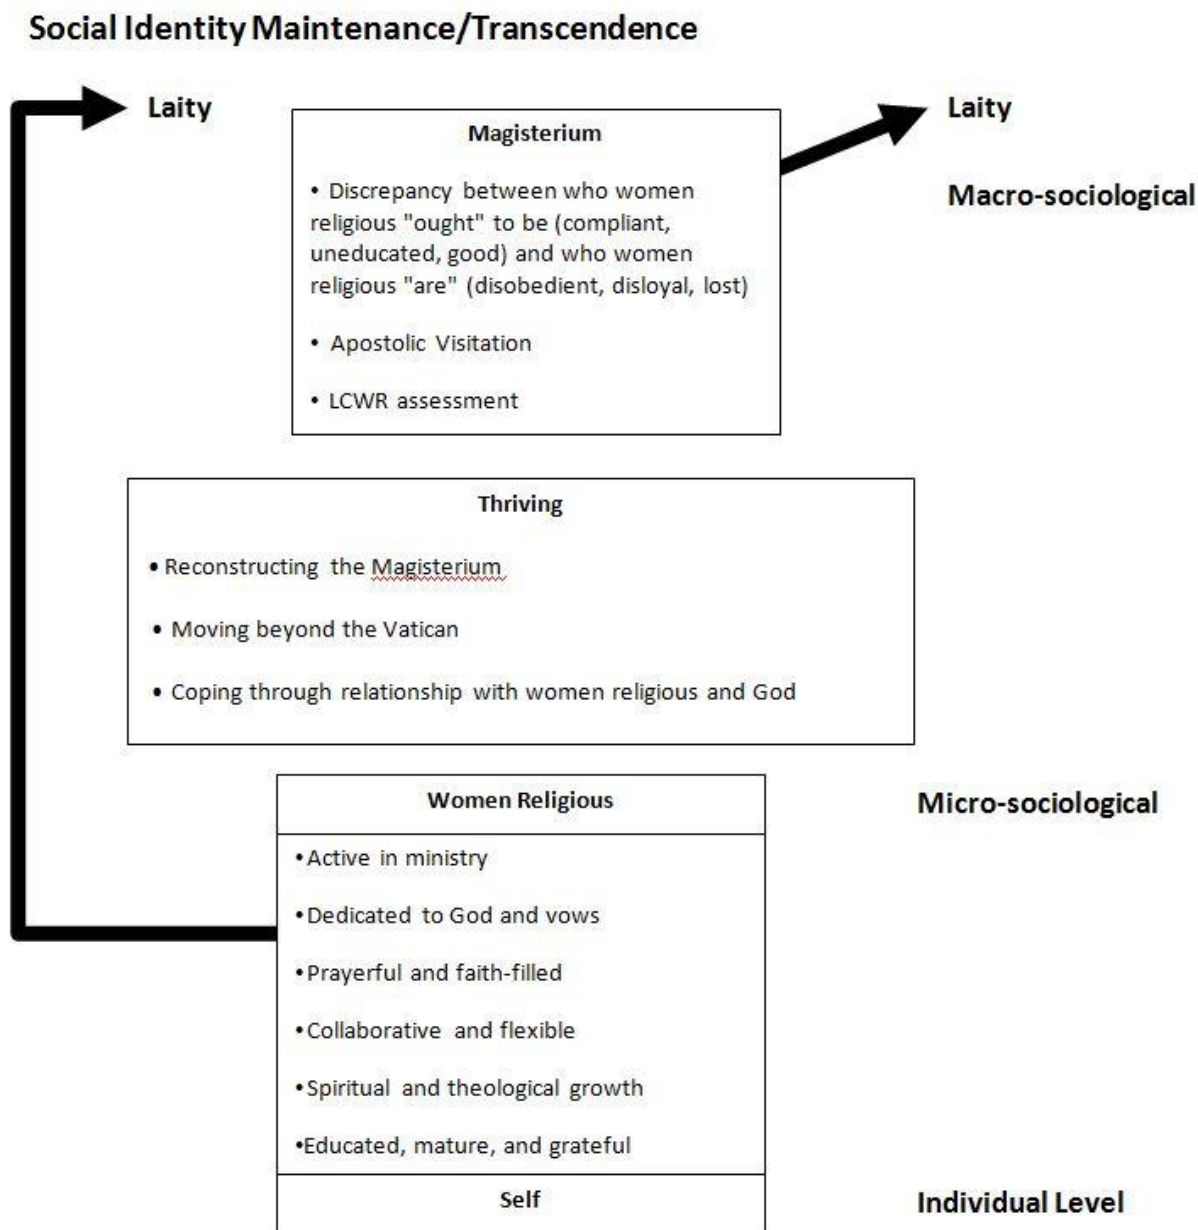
Social Identity Maintenance/Transcendence

Laity

Magisterium

• Discrepancy between who women religious "ought" to be (compliant, uneducated, good) and who women religious "are" (disobedient, disloyal, lost)

• Apostolic Visitation

• LCWR assessment

Laity

Macro-sociological

Thriving

• Reconstructing the Magisterium

• Moving beyond the Vatican

• Coping through relationship with women religious and God

Women Religious

• Active in ministry

• Dedicated to God and vows

• Prayerful and faith-filled

• Collaborative and flexible

• Spiritual and theological growth

• Educated, mature, and grateful

Micro-sociological

Self

Individual Level